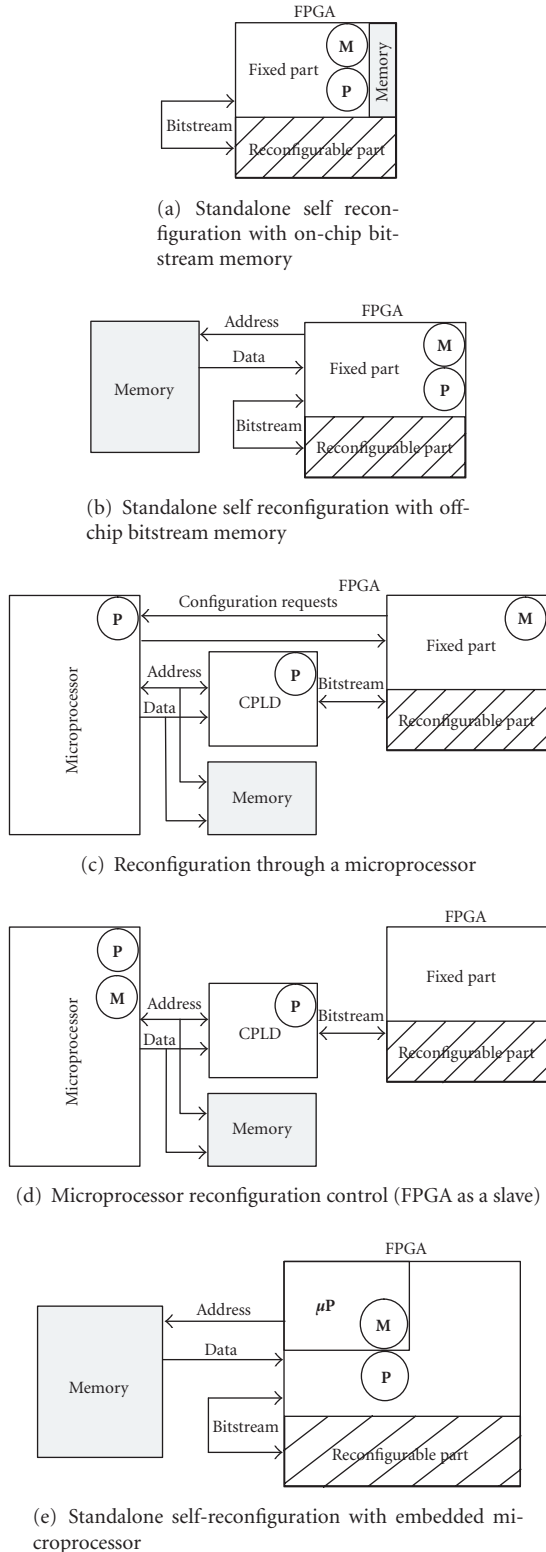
FPGA
M
Memory
Fixed part
P
Bitstream
Reconfigurable part

(a) Standalone self reconfiguration with on-chip bitstream memory

Address
FPGA
M
Data
Fixed part
Memory
P
Bitstream
Reconfigurable part

(b) Standalone self reconfiguration with offchip bitstream memory

FPGA
P
Configuration requests
M
Fixed part
Microprocessor
Address
P
Bitstream
Data
CPLD
Reconfigurable part
Memory

(c) Reconfiguration through a microprocessor

FPGA
P
Fixed part
M
Microprocessor
Address
P
Bitstream
Data
CPLD
Reconfigurable part
Memory

(d) Microprocessor reconfiguration control (FPGA as a slave)

FPGA
Address
$\mu$P
M
Data
Memory
P
Bitstream
Reconfigurable part

(e) Standalone self-reconfiguration with embedded microprocessor